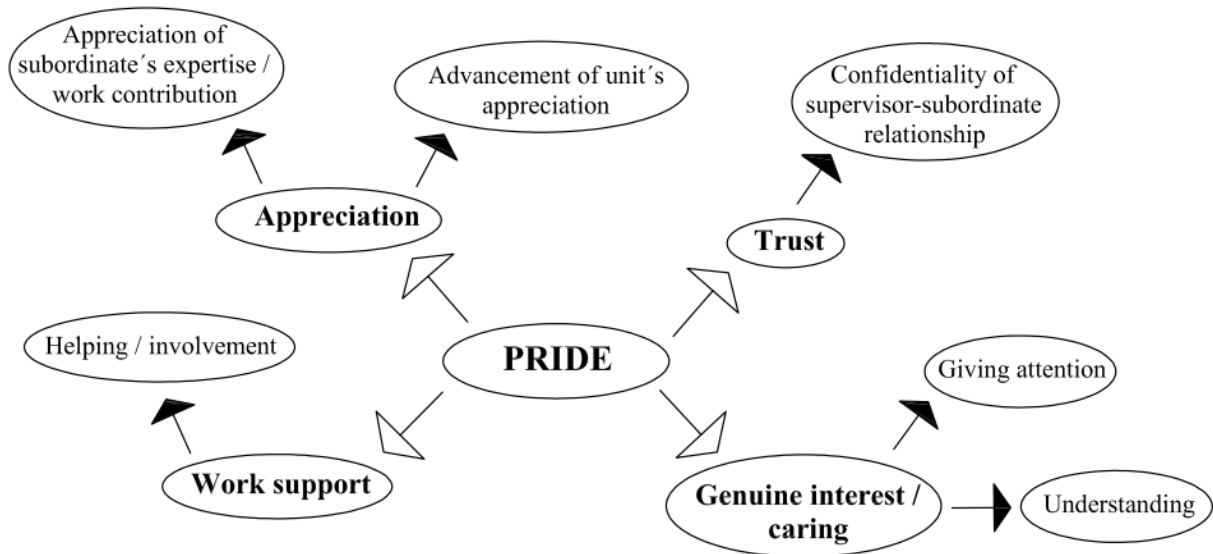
Appreciation of subordinate´s expertise / work contribution

Advancement of unit´s appreciation

Confidentiality of supervisor-subordinate relationship

Appreciation

Trust

Helping / involvement

PRIDE

Giving attention

Work support

Genuine interest / caring

Understanding